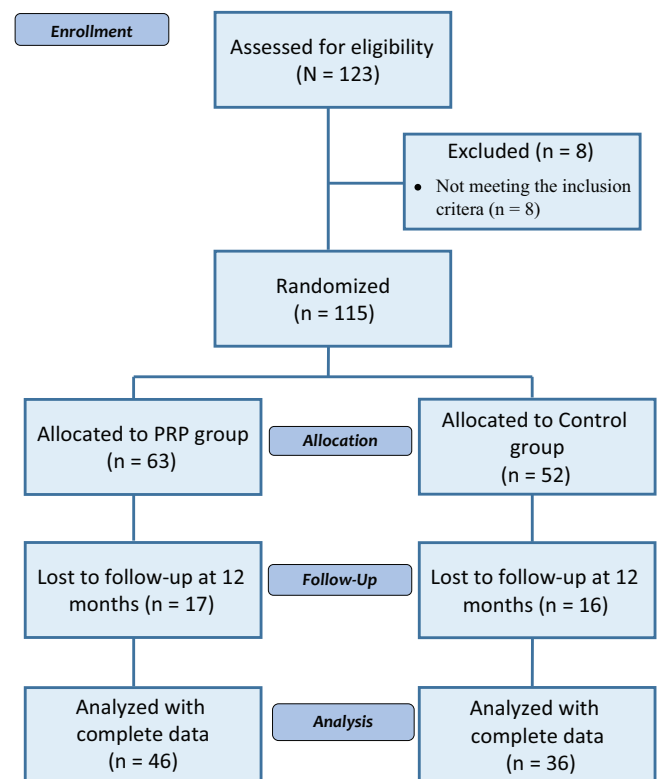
Enrollment

Assessed for eligibility
(N = 123)

Excluded (n = 8)

• Not meeting the inclusion critera (n = 8)

Randomized
(n = 115)

Allocated to PRP group
(n = 63)

Allocation

Allocated to Control group
(n = 52)

Lost to follow-up at 12 months (n = 17)

Follow-Up

Lost to follow-up at 12 months (n = 16)

Analyzed with complete data
(n = 46)

Analysis

Analyzed with complete data
(n = 36)